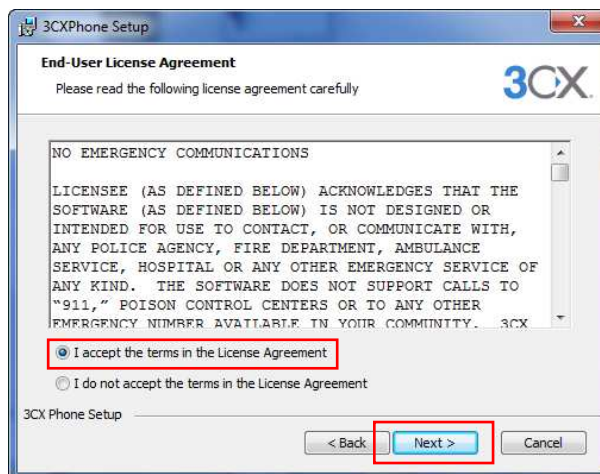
3CXPhone Setup

End-User License Agreement

Please read the following license agreement carefully

3CX

NO EMERGENCY COMMUNICATIONS

LICENSEE (AS DEFINED BELOW) ACKNOWLEDGES THAT THE SOFTWARE (AS DEFINED BELOW) IS NOT DESIGNED OR INTENDED FOR USE TO CONTACT, OR COMMUNICATE WITH, ANY POLICE AGENCY, FIRE DEPARTMENT, AMBULANCE SERVICE, HOSPITAL OR ANY OTHER EMERGENCY SERVICE OF ANY KIND. THE SOFTWARE DOES NOT SUPPORT CALLS TO "911," POISON CONTROL CENTERS OR TO ANY OTHER EMERGENCY NUMBER AVAILABLE IN YOUR COMMUNITY. 3CX

I accept the terms in the License Agreement

I do not accept the terms in the License Agreement

3CX Phone Setup

< Back

Next >

Cancel